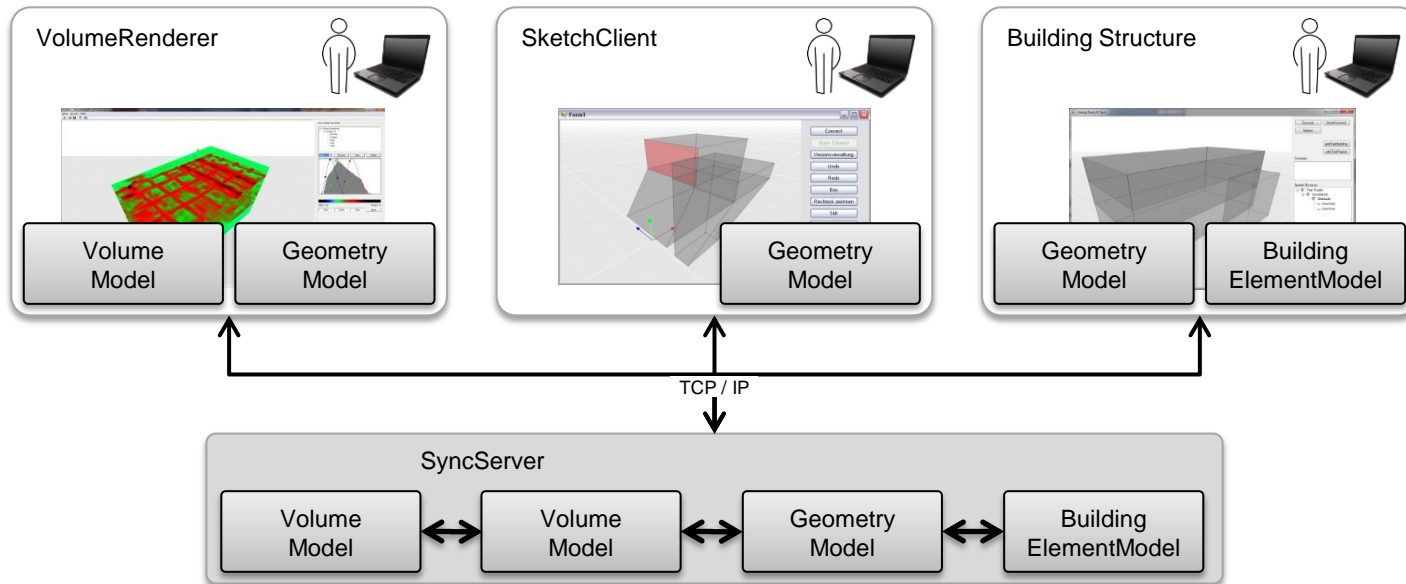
VolumeRenderer

Volume Model

Geometry Model

SketchClient

Form1

Connect

Undo

Redo

Box

Geometry Model

Building Structure

Geometry Model

Building ElementModel

TCP / IP

SyncServer

Volume Model

Volume Model

Geometry Model

Building ElementModel